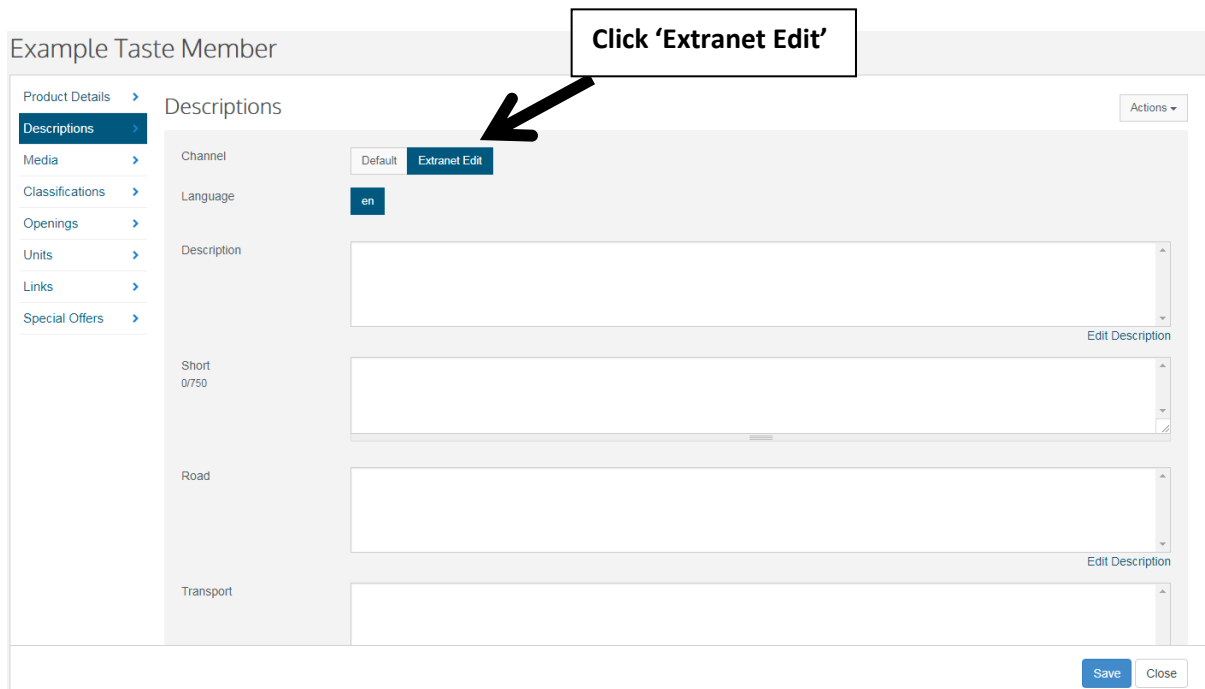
Example Taste Member

Click 'Extranet Edit'

Product Details
Descriptions
Media
Classifications
Openings
Units
Links
Special Offers

Descriptions

Actions

Channel
Default
Extranet Edit

Language
en

Description

Edit Description

Short
0/750

Road

Edit Description

Transport

Save
Close